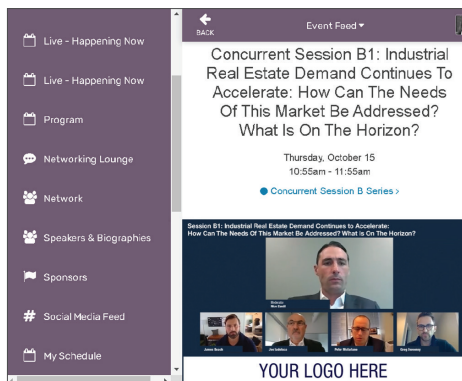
Live - Happening Now

Live - Happening Now

Program

Networking Lounge

Network

Speakers & Biographies

Sponsors

Social Media Feed

My Schedule

BACK

Event Feed

Concurrent Session B1: Industrial Real Estate Demand Continues To Accelerate: How Can The Needs Of This Market Be Addressed? What Is On The Horizon?

Thursday, October 15
10:55am - 11:55am

Concurrent Session B Series >

Session B1: Industrial Real Estate Demand Continues to Accelerate: How Can The Needs Of This Market Be Addressed? What Is On The Horizon?

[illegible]

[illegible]

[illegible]

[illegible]

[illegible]

YOUR LOGO HERE